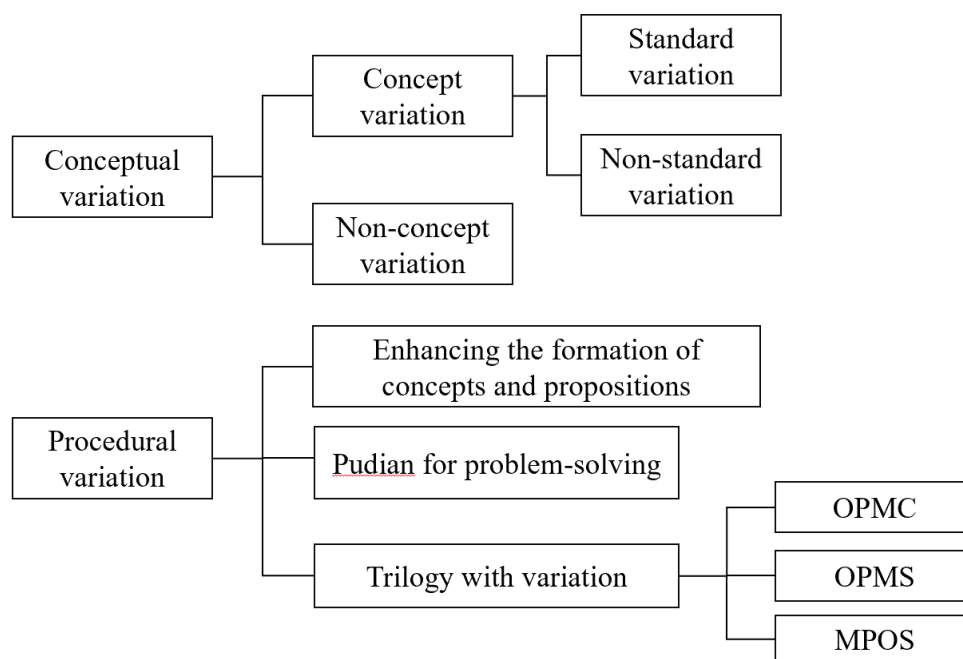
Conceptual variation

Concept variation

Standard variation

Non-standard variation

Non-concept variation

Procedural variation

Enhancing the formation of concepts and propositions

Pudian for problem-solving

Trilogy with variation

OPMC

OPMS

MPOS